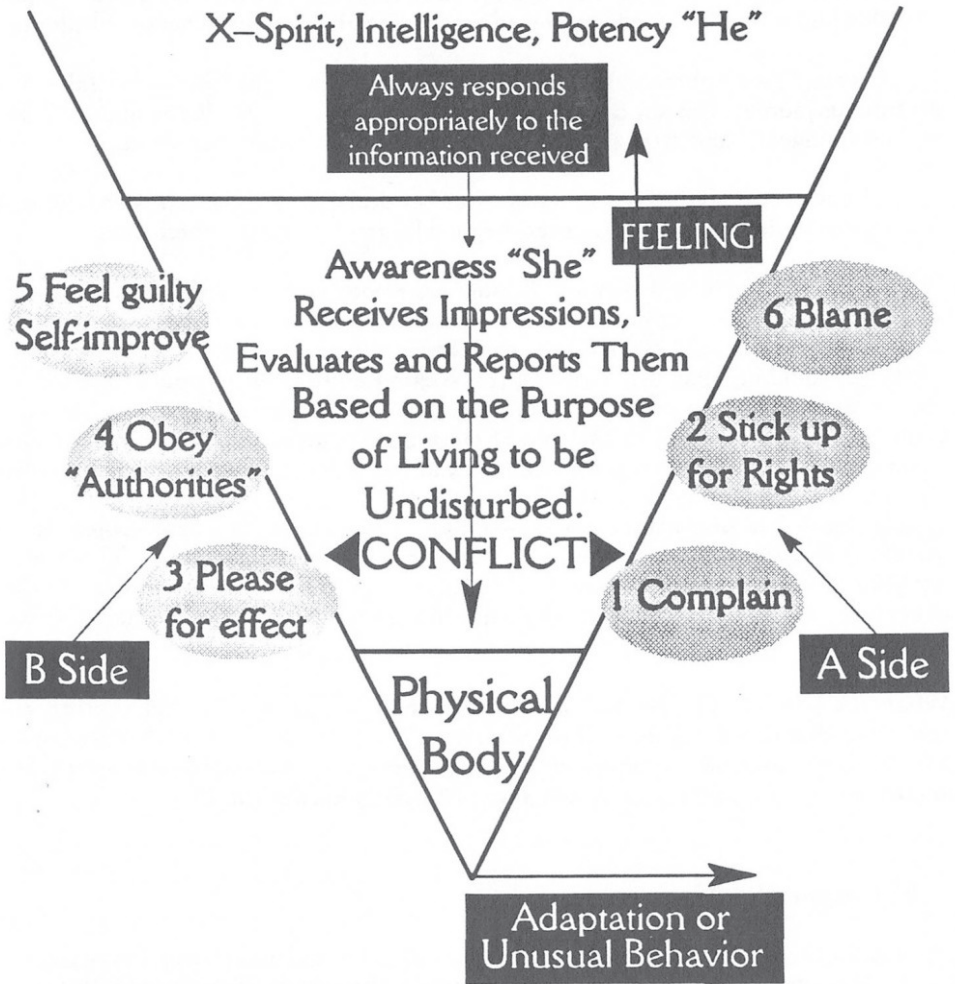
X–Spirit, Intelligence, Potency "He"

Always responds appropriately to the information received

FEELING

Awareness "She" Receives Impressions, Evaluates and Reports Them Based on the Purpose of Living to be Undisturbed.

CONFLICT

5 Feel guilty Self-improve

4 Obey "Authorities"

3 Please for effect

B Side

6 Blame

2 Stick up for Rights

1 Complain

A Side

Physical Body

Adaptation or Unusual Behavior